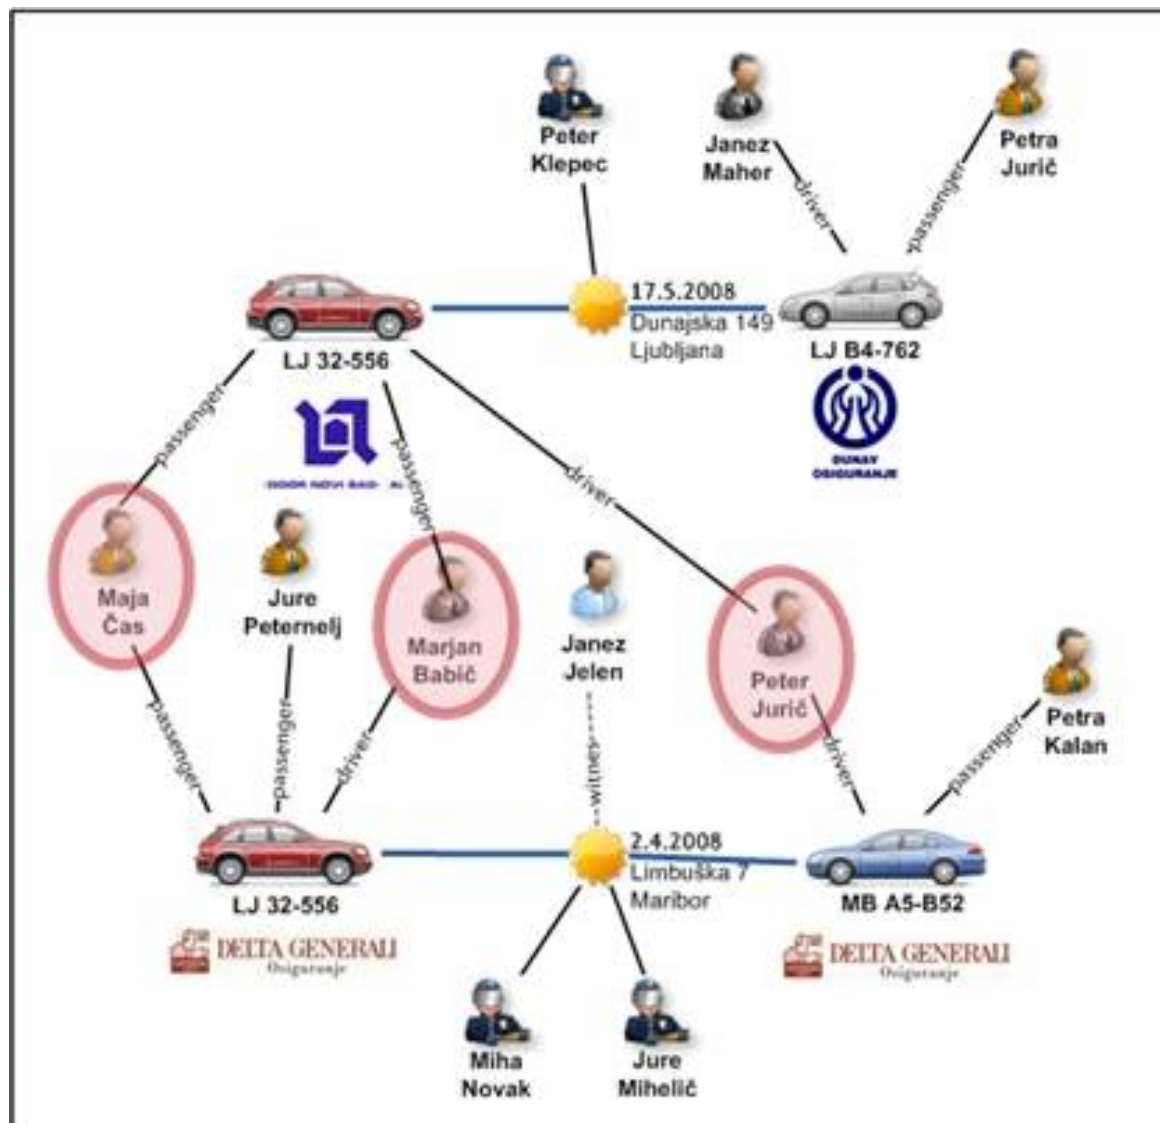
Peter Klepec

Janez Maher

Petra Jurič

driver

passenger

17.5.2008
Dunajska 149
Ljubljana

LJ 32-556

LJ B4-762

DUNAV OSIGURANJE

passenger

passenger

driver

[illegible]

Maja Čas

Jure Peternelj

Marjan Babič

Janez Jelen

Peter Jurič

Petra Kalan

passenger

passenger

driver

witness

driver

passenger

2.4.2008
Limbuška 7
Maribor

LJ 32-556

MB A5-B52

DELTA GENERALI Osiguranje

DELTA GENERALI Osiguranje

Miha Novak

Jure Mihelič